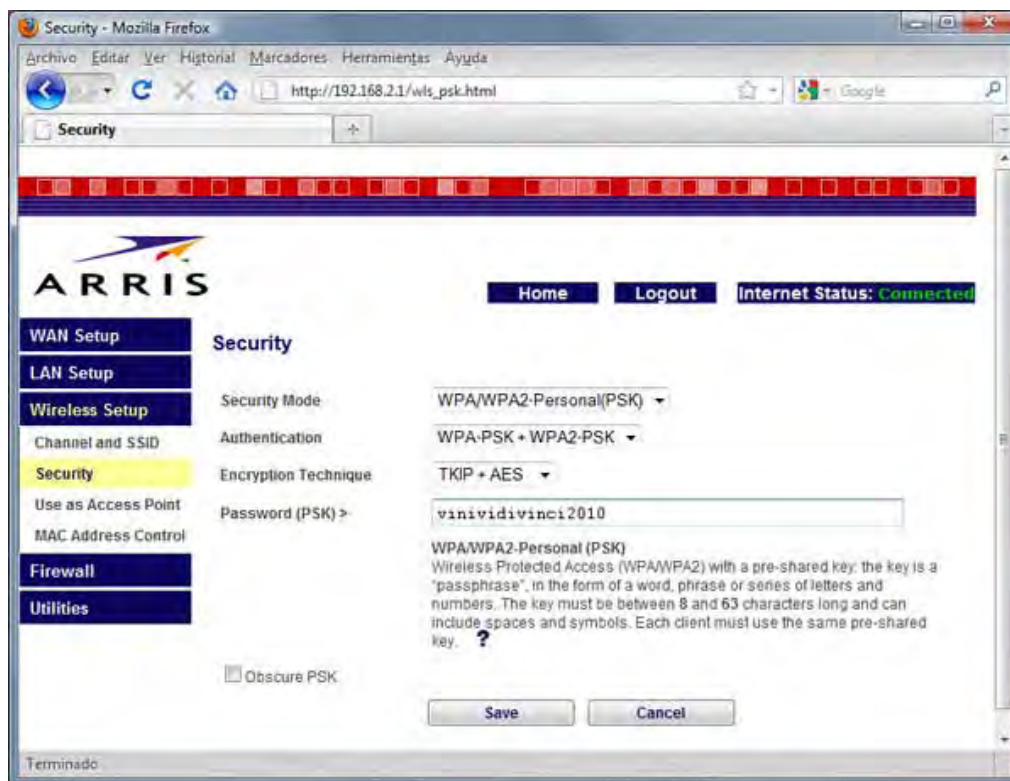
Security - Mozilla Firefox

Archivo Editar Ver Historial Marcadores Herramientas Ayuda

http://192.168.2.1/wls_psk.html

Google

Security

+

ARRIS

Home

Logout

Internet Status: Connected

WAN Setup

LAN Setup

Wireless Setup

Channel and SSID

Security

Use as Access Point

MAC Address Control

Firewall

Utilities

Security

Security Mode WPA/WPA2-Personal(PSK)

Authentication WPA-PSK + WPA2-PSK

Encryption Technique TKIP + AES

Password (PSK) > vinividivinci2010

WPA/WPA2-Personal (PSK)
Wireless Protected Access (WPA/WPA2) with a pre-shared key: the key is a "passphrase", in the form of a word, phrase or series of letters and numbers. The key must be between 8 and 63 characters long and can include spaces and symbols. Each client must use the same pre-shared key. ?

Obscure PSK

Save

Cancel

Terminado